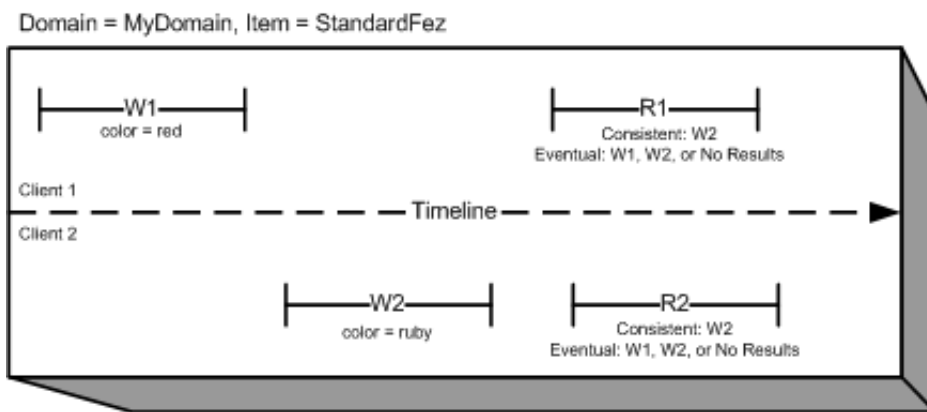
Domain = MyDomain, Item = StandardFez

W1
color = red

R1
Consistent: W2
Eventual: W1, W2, or No Results

Client 1

Timeline

Client 2

W2
color = ruby

R2
Consistent: W2
Eventual: W1, W2, or No Results